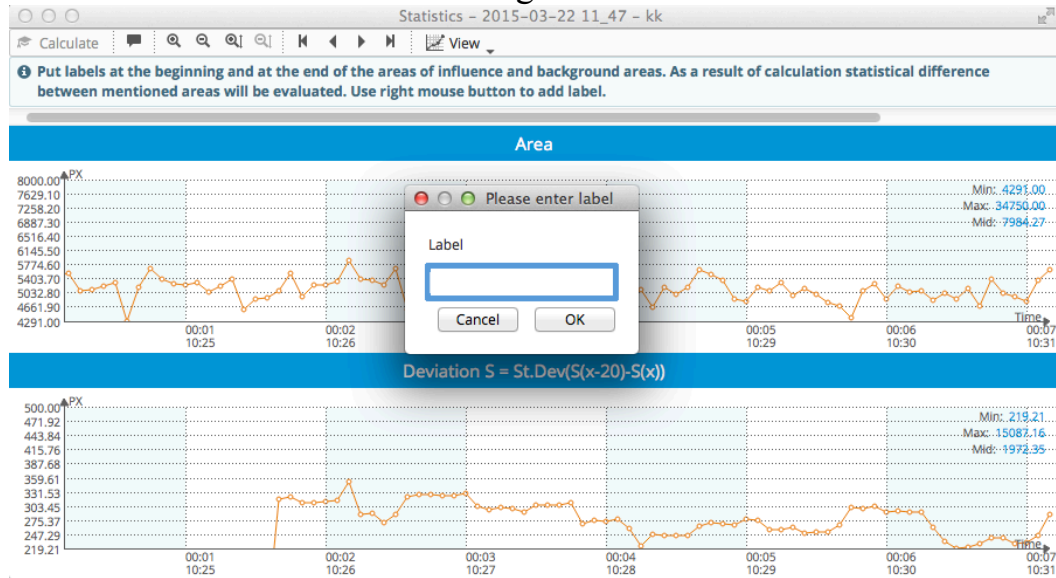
Statistics – 2015-03-22 11_47 – kk

Calculate View

Put labels at the beginning and at the end of the areas of influence and background areas. As a result of calculation statistical difference between mentioned areas will be evaluated. Use right mouse button to add label.

Area

PX
8000.00
7629.10
7258.20
6887.30
6516.40
6145.50
5774.60
5403.70
5032.80
4661.90
4291.00

Min: 4291.00
Max: 34750.00
Mid: 7984.27

00:01 10:25
00:02 10:26
00:05 10:29
00:06 10:30
Time 00:07 10:31

Please enter label

Label

Cancel OK

Deviation S = St.Dev(S(x-20)-S(x))

PX
500.00
471.92
443.84
415.76
387.68
359.61
331.53
303.45
275.37
247.29
219.21

Min: 219.21
Max: 15087.16
Mid: 1972.35

00:01 10:25
00:02 10:26
00:03 10:27
00:04 10:28
00:05 10:29
00:06 10:30
Time 00:07 10:31